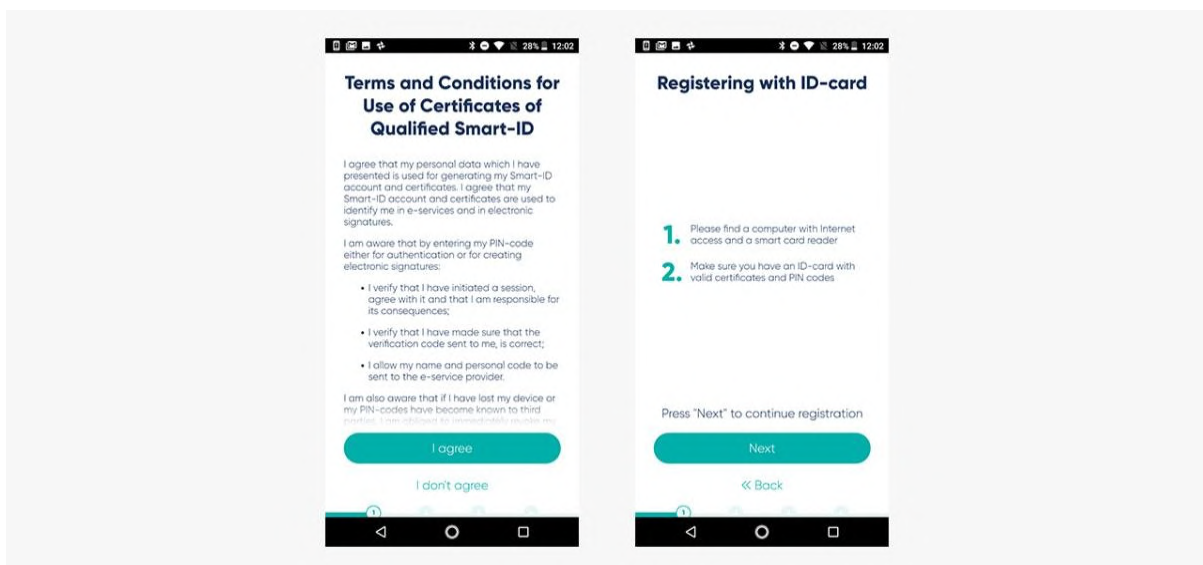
28% 12:02

Terms and Conditions for Use of Certificates of Qualified Smart-ID

I agree that my personal data which I have presented is used for generating my Smart-ID account and certificates. I agree that my Smart-ID account and certificates are used to identify me in e-services and in electronic signatures.

I am aware that by entering my PIN-code either for authentication or for creating electronic signatures:

• I verify that I have initiated a session, agree with it and that I am responsible for its consequences;

• I verify that I have made sure that the verification code sent to me, is correct;

• I allow my name and personal code to be sent to the e-service provider.

I am also aware that if I have lost my device or my PIN-codes have become known to third parties, I am obliged to immediately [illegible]

I agree

I don't agree

1

28% 12:02

Registering with ID-card

1. Please find a computer with Internet access and a smart card reader

2. Make sure you have an ID-card with valid certificates and PIN codes

Press "Next" to continue registration

Next

« Back

1